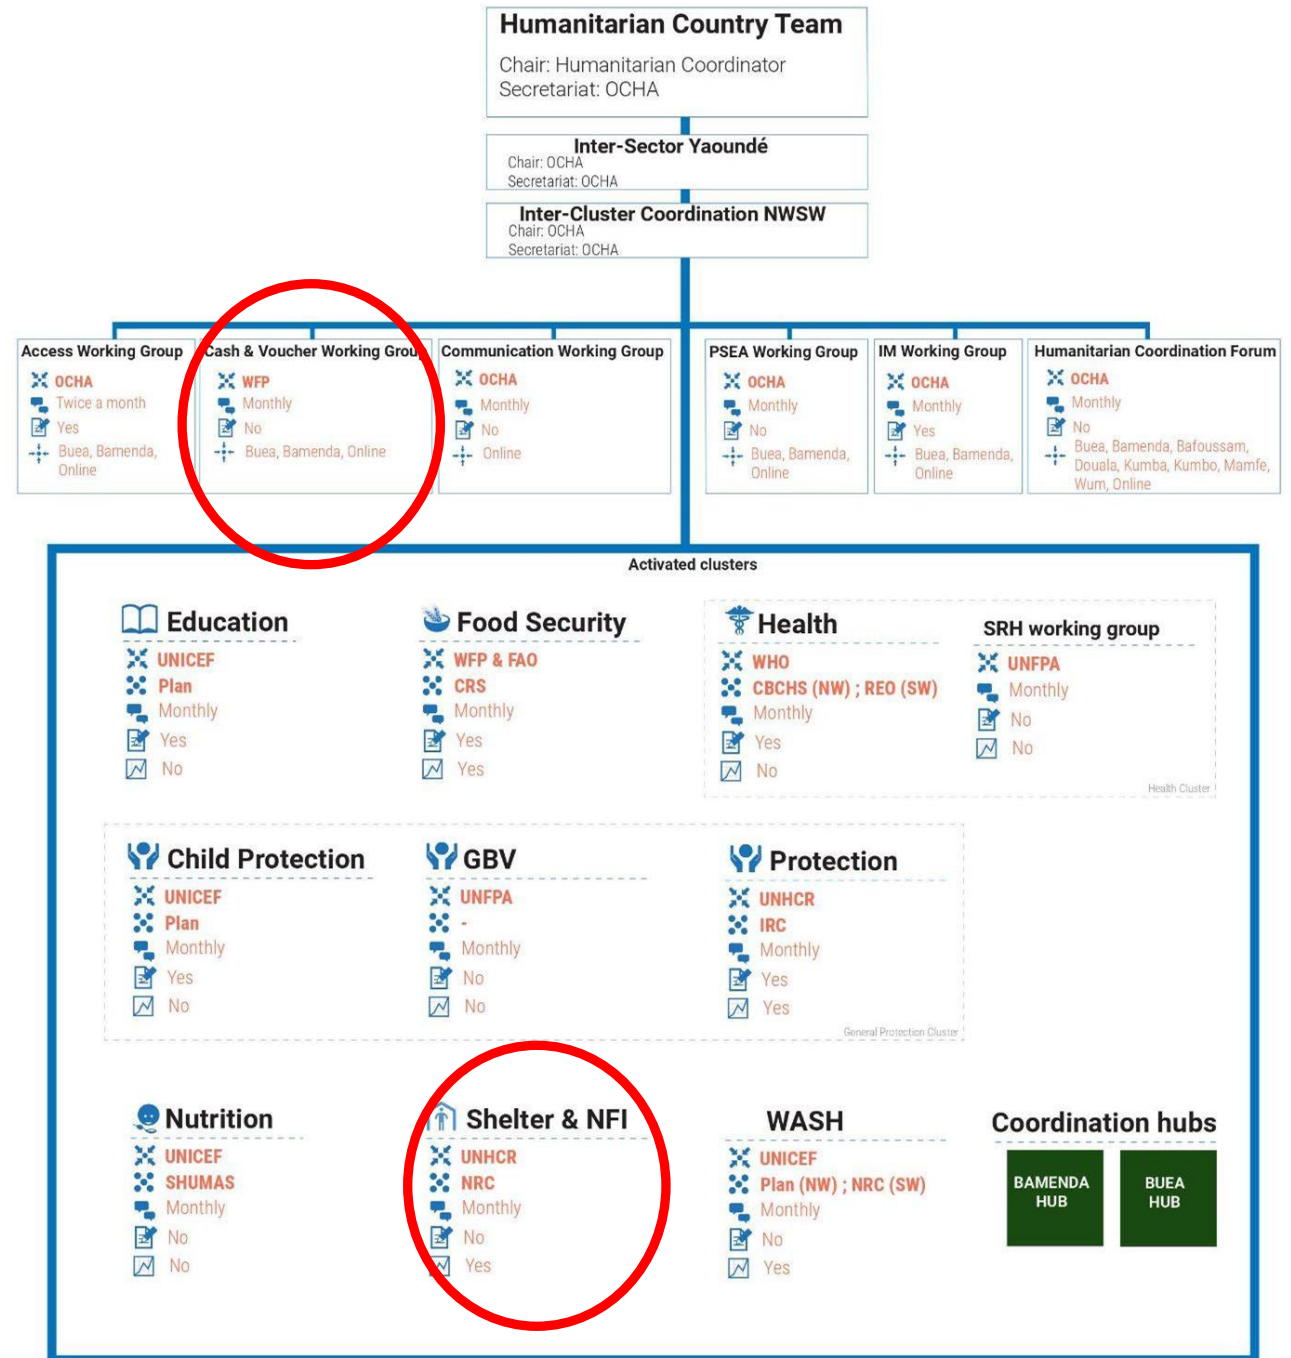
Humanitarian Country Team
Chair: Humanitarian Coordinator
Secretariat: OCHA

Inter-Sector Yaoundé
Chair: OCHA
Secretariat: OCHA

Inter-Cluster Coordination NWSW
Chair: OCHA
Secretariat: OCHA

Access Working Group
OCHA
Twice a month
Yes
Buea, Bamenda, Online

Cash & Voucher Working Grou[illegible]
WFP
Monthly
No
Buea, Bamenda, Online

Communication Working Group
OCHA
Monthly
No
Online

PSEA Working Group
OCHA
Monthly
No
Buea, Bamenda, Online

IM Working Group
OCHA
Monthly
Yes
Buea, Bamenda, Online

Humanitarian Coordination Forum
OCHA
Monthly
No
Buea, Bamenda, Bafoussam, Douala, Kumba, Kumbo, Mamfe, Wum, Online

Activated clusters

Education
UNICEF
Plan
Monthly
Yes
No

Food Security
WFP & FAO
CRS
Monthly
Yes
Yes

Health
WHO
CBCHS (NW) ; REO (SW)
Monthly
Yes
No

SRH working group
UNFPA
Monthly
No
No

Health Cluster

Child Protection
UNICEF
Plan
Monthly
Yes
No

GBV
UNFPA
-
Monthly
No
No

Protection
UNHCR
IRC
Monthly
Yes
Yes

General Protection Cluster

Nutrition
UNICEF
SHUMAS
Monthly
No
No

Shelter & NFI
UNHCR
NRC
Monthly
No
Yes

WASH
UNICEF
Plan (NW) ; NRC (SW)
Monthly
No
Yes

Coordination hubs
BAMENDA HUB
BUEA HUB